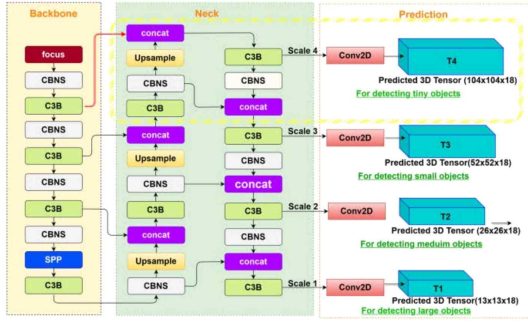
Backbone

focus
CBNS
C3B
CBNS
C3B
CBNS
C3B
CBNS
SPP
C3B

Neck

concat
Upsample
CBNS
C3B
concat
Upsample
CBNS
C3B
concat
Upsample
CBNS

C3B
CBNS
concat
C3B
CBNS
concat
C3B
CBNS
concat
C3B

Prediction

Scale 4
Conv2D
T4
Predicted 3D Tensor (104x104x18)
For detecting tiny objects

Scale 3
Conv2D
T3
Predicted 3D Tensor(52x52x18)
For detecting small objects

Scale 2
Conv2D
T2
Predicted 3D Tensor (26x26x18)
For detecting meduim objects

Scale 1
Conv2D
T1
Predicted 3D Tensor(13x13x18)
For detecting large objects